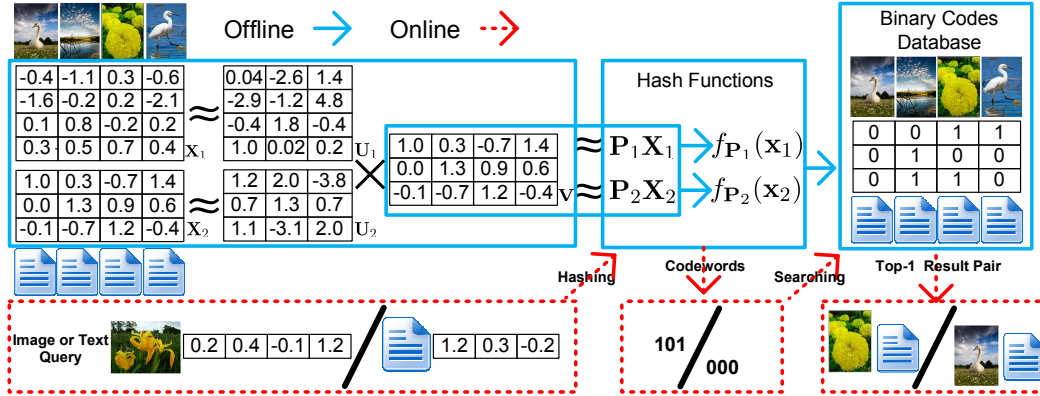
Offline

Online

Binary Codes Database

| -0.4 | -1.1 | 0.3 | -0.6 |
|---|---|---|---|
| -1.6 | -0.2 | 0.2 | -2.1 |
| 0.1 | 0.8 | -0.2 | 0.2 |
| 0.3 | 0.5 | 0.7 | 0.4 |

$\approx$

| 0.04 | -2.6 | 1.4 |
|---|---|---|
| -2.9 | -1.2 | 4.8 |
| -0.4 | 1.8 | -0.4 |
| 1.0 | 0.02 | 0.2 |

$\mathbf{X}_1$ $\mathbf{U}_1$

| 1.0 | 0.3 | -0.7 | 1.4 |
|---|---|---|---|
| 0.0 | 1.3 | 0.9 | 0.6 |
| -0.1 | -0.7 | 1.2 | -0.4 |

$\approx$

| 1.2 | 2.0 | -3.8 |
|---|---|---|
| 0.7 | 1.3 | 0.7 |
| 1.1 | -3.1 | 2.0 |

$\mathbf{X}_2$ $\mathbf{U}_2$

$\times$

| 1.0 | 0.3 | -0.7 | 1.4 |
|---|---|---|---|
| 0.0 | 1.3 | 0.9 | 0.6 |
| -0.1 | -0.7 | 1.2 | -0.4 |

$\mathbf{V}$

Hash Functions

$\approx \mathbf{P}_1\mathbf{X}_1$ $f_{\mathbf{P}_1}(\mathbf{x}_1)$

$\approx \mathbf{P}_2\mathbf{X}_2$ $f_{\mathbf{P}_2}(\mathbf{x}_2)$

| 0 | 0 | 1 | 1 |
|---|---|---|---|
| 0 | 1 | 0 | 0 |
| 0 | 1 | 1 | 0 |

Hashing

Codewords

Searching

Top-1 Result Pair

Image or Text Query

| 0.2 | 0.4 | -0.1 | 1.2 |
|---|---|---|---|

| 1.2 | 0.3 | -0.2 |
|---|---|---|

101 000